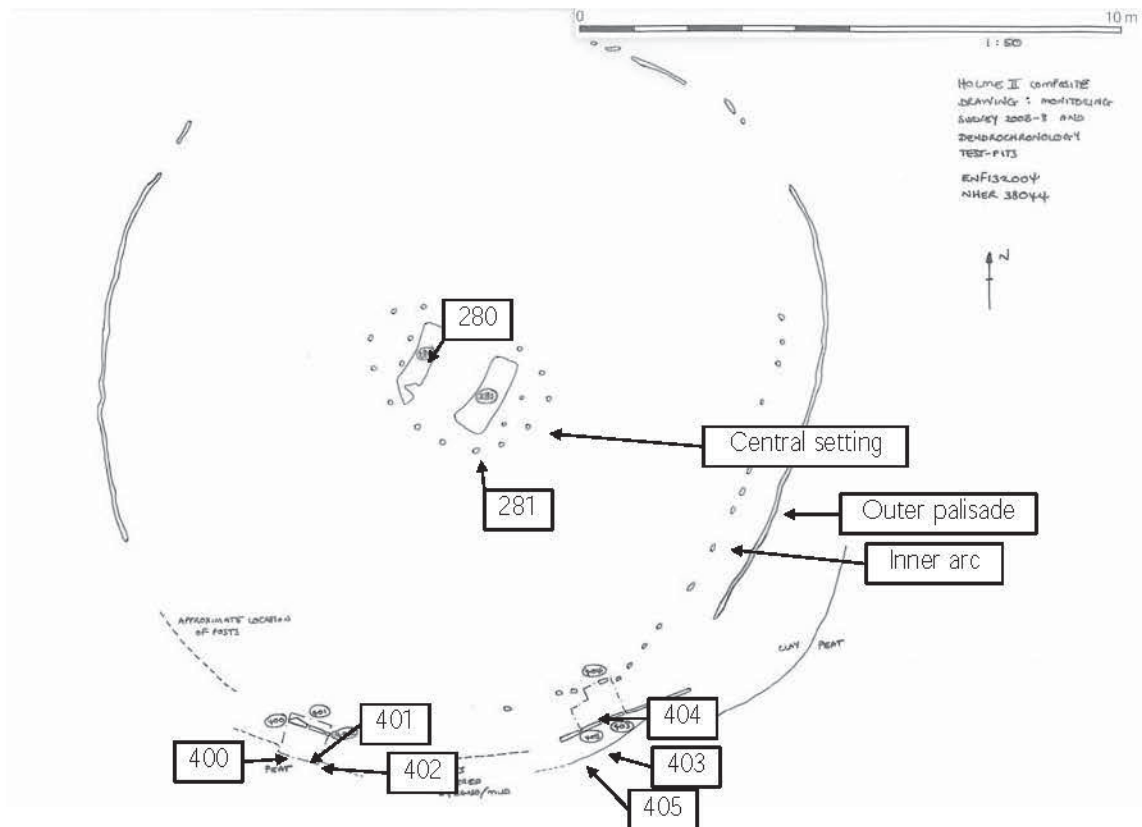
0
10 m
1 : 50

HOLME II COMPOSITE DRAWING : MONITORING SURVEY 2008-? AND DENDROCHRONOLOGY TEST-PITS

ENF132004
NHER 38044

N

280
281
Central setting
Outer palisade
Inner arc

APPROXIMATE LOCATION OF POSTS

CLAY PEAT

PEAT

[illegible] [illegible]RED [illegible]/MUD

400
401
402
403
404
405